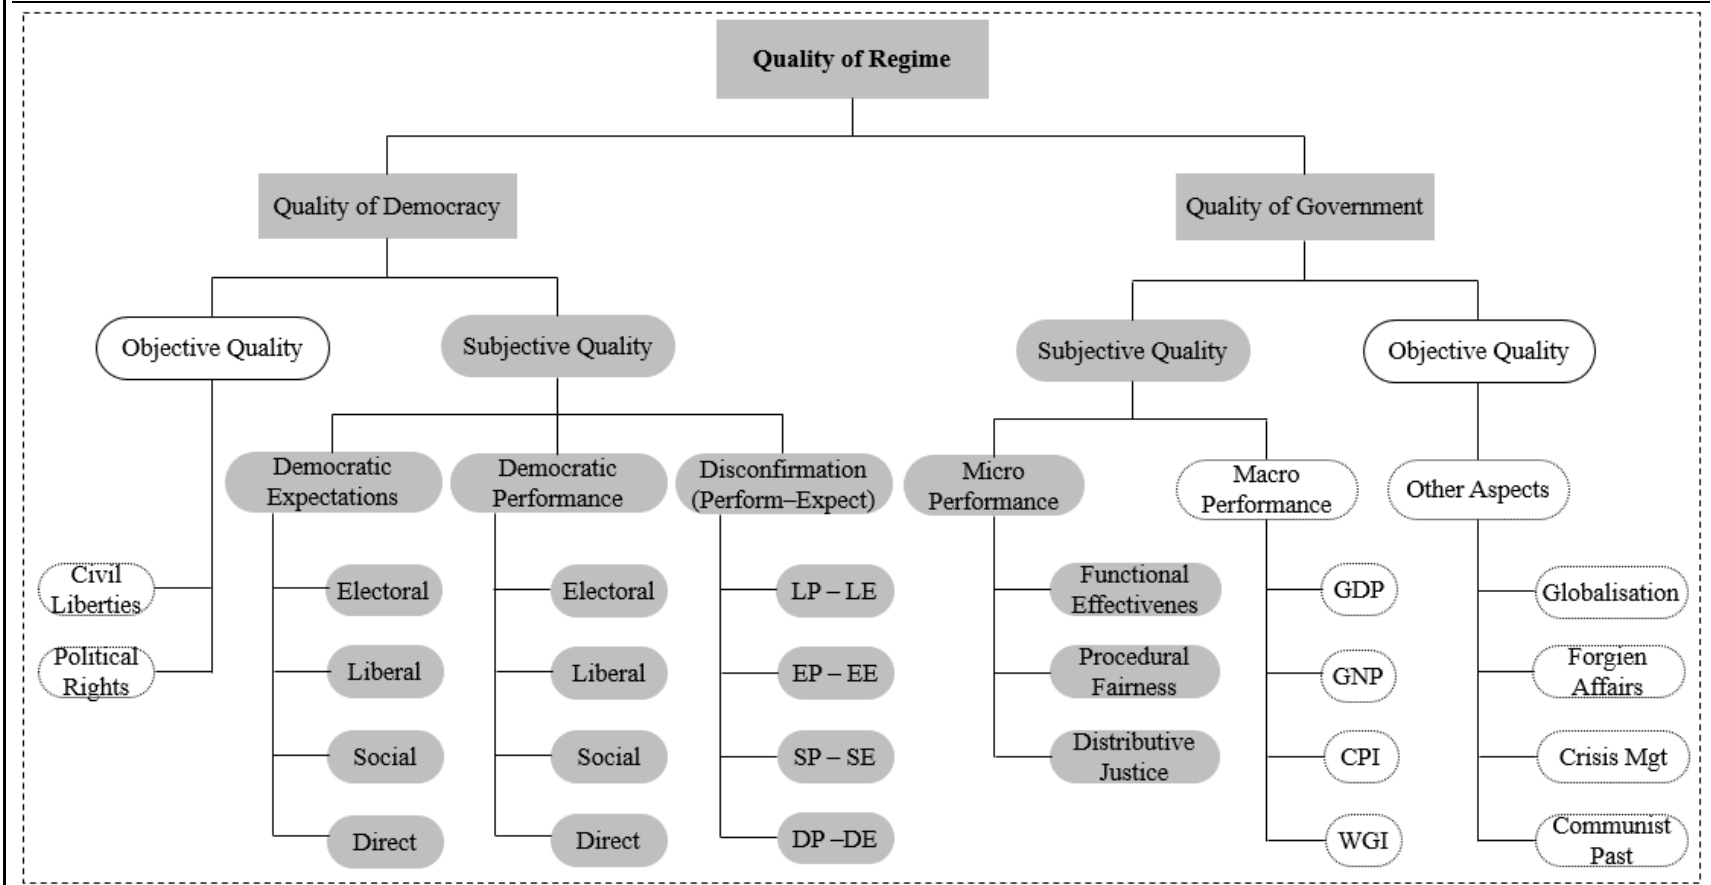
Quality of Regime

Quality of Democracy

Quality of Government

Objective Quality

Subjective Quality

Subjective Quality

Objective Quality

Democratic Expectations

Democratic Performance

Disconfirmation (Perform–Expect)

Micro Performance

Macro Performance

Other Aspects

Civil Liberties

Political Rights

Electoral

Liberal

Social

Direct

Electoral

Liberal

Social

Direct

LP – LE

EP – EE

SP – SE

DP –DE

Functional Effectivenes

Procedural Fairness

Distributive Justice

GDP

GNP

CPI

WGI

Globalisation

Forgien Affairs

Crisis Mgt

Communist Past